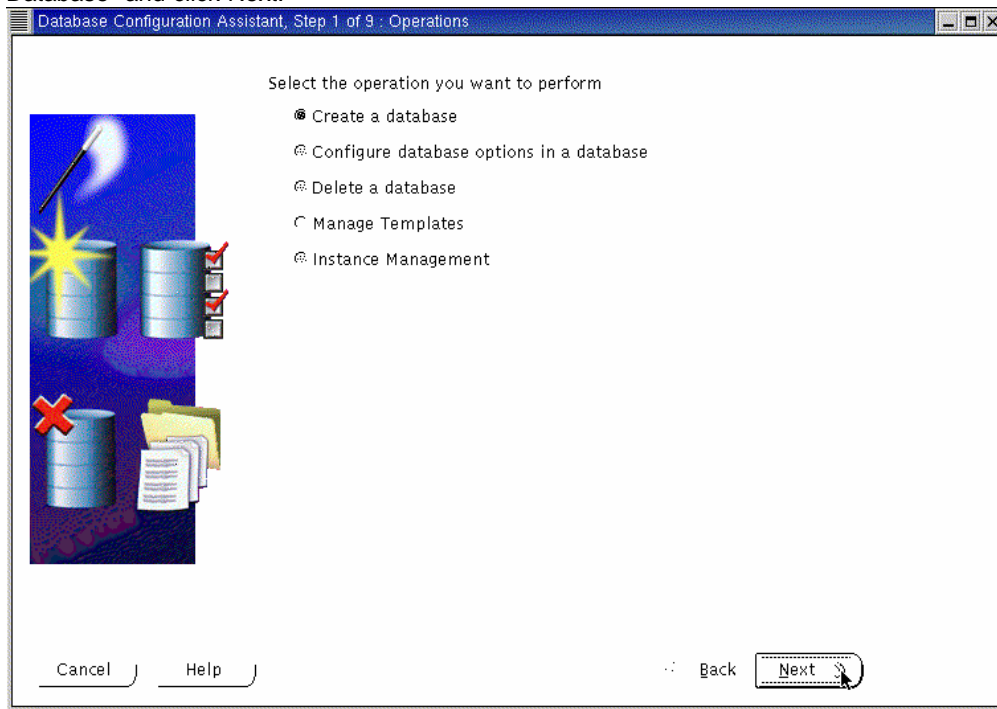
Database" and click Next.

Database Configuration Assistant, Step 1 of 9 : Operations

Select the operation you want to perform

Create a database

Configure database options in a database

Delete a database

Manage Templates

Instance Management

Cancel

Help

Back

Next